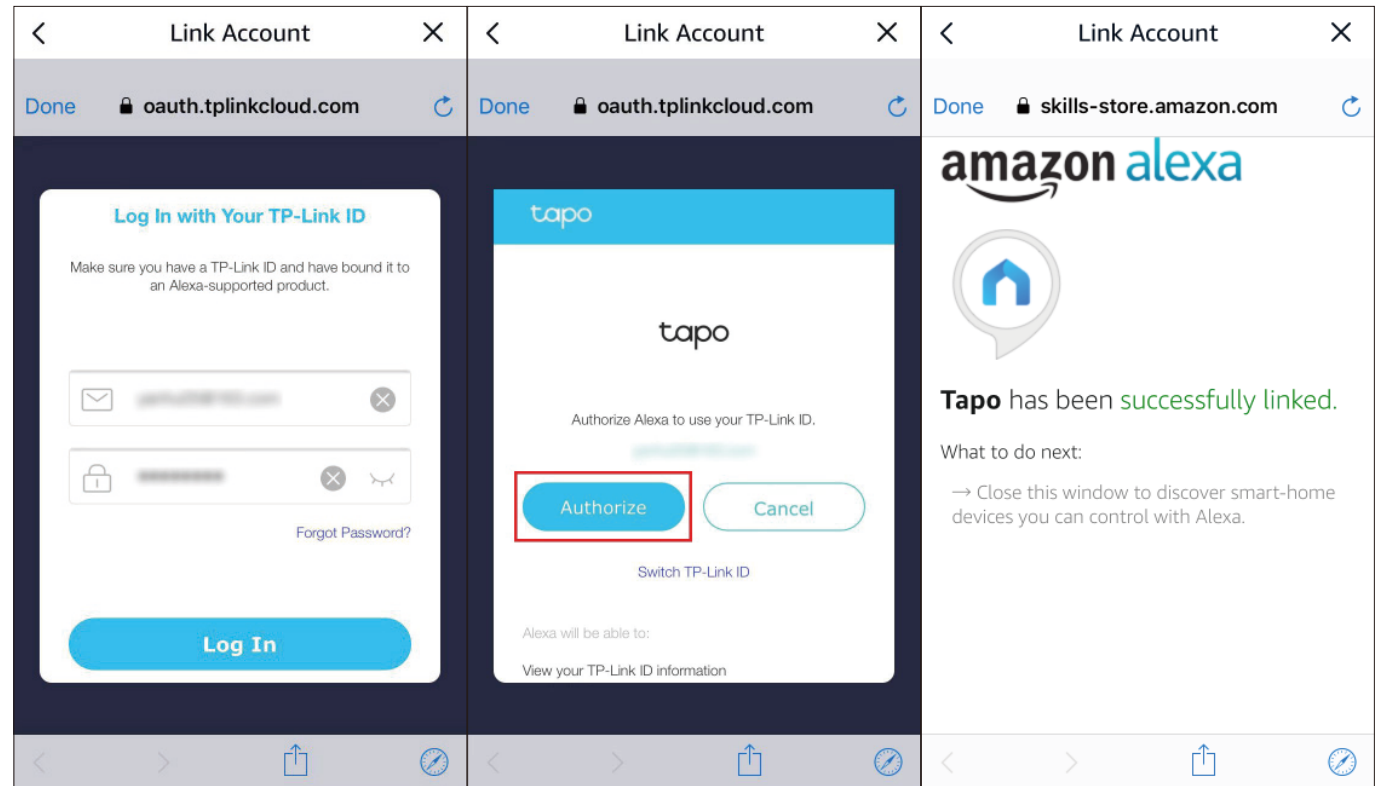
Link Account

Done oauth.tplinkcloud.com

Log In with Your TP-Link ID

Make sure you have a TP-Link ID and have bound it to an Alexa-supported product.

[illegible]

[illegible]

Forgot Password?

Log In

Link Account

Done oauth.tplinkcloud.com

tapo

tapo

Authorize Alexa to use your TP-Link ID.

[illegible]

Authorize

Cancel

Switch TP-Link ID

Alexa will be able to:

View your TP-Link ID information

Link Account

Done skills-store.amazon.com

amazon alexa

Tapo has been successfully linked.

What to do next:

→ Close this window to discover smart-home devices you can control with Alexa.